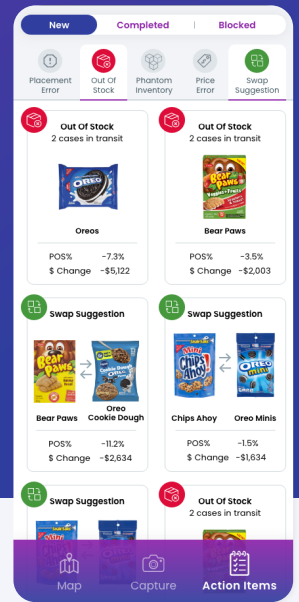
New | Completed | Blocked

Placement Error
Out Of Stock
Phantom Inventory
Price Error
Swap Suggestion

Out Of Stock
2 cases in transit
OREO
Oreos
POS% -7.3%
$ Change -$5,122

Out Of Stock
2 cases in transit
Bear Paws
Bear Paws
POS% -3.5%
$ Change -$2,003

Swap Suggestion
Bear Paws
Cookie Dough Oreo
Bear Paws Oreo Cookie Dough
POS% -11.2%
$ Change -$2,634

Swap Suggestion
Chips Ahoy!
OREO mini
Chips Ahoy Oreo Minis
POS% -1.5%
$ Change -$1,634

Swap Suggestion

Out Of Stock
2 cases in transit

Map
Capture
Action Items